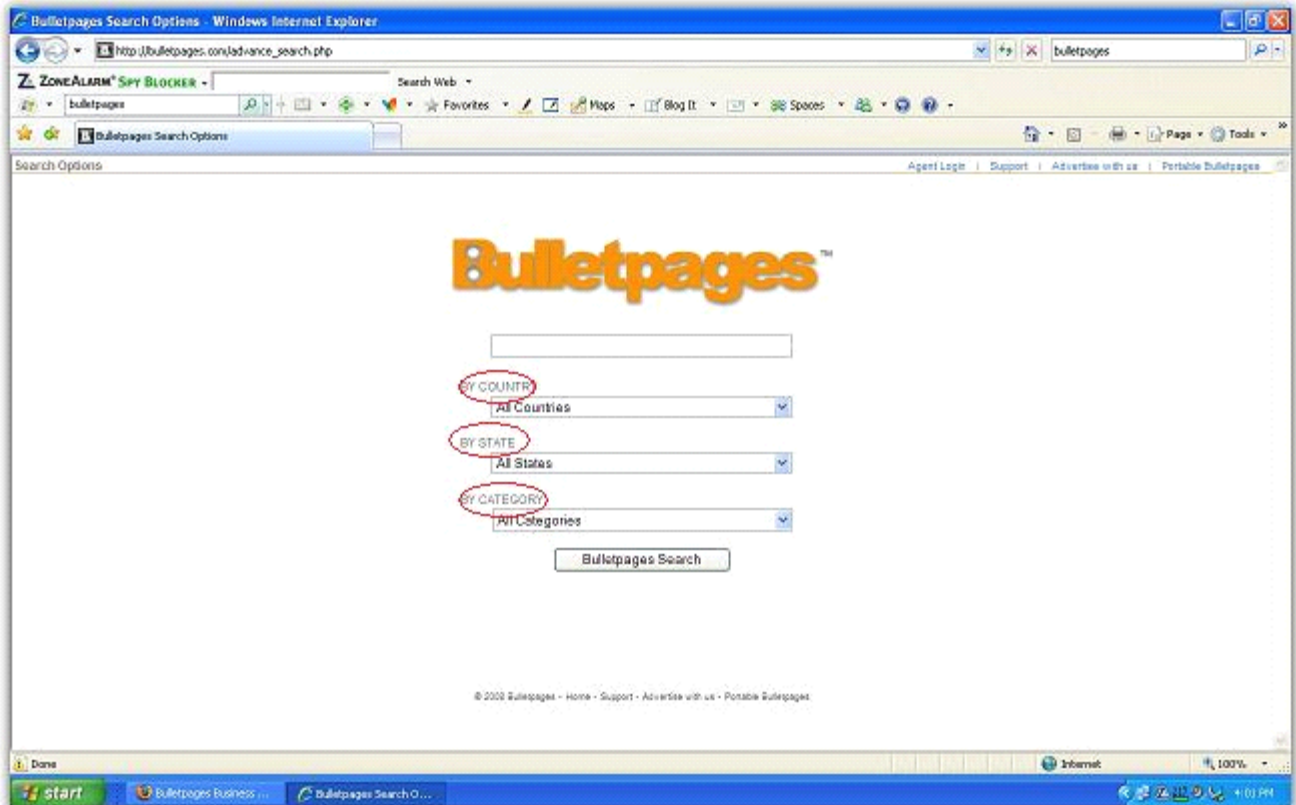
Bulletpages Search Options - Windows Internet Explorer

http://bulletpages.com/advance_search.php

bulletpages

ZoneAlarm Spy Blocker

Search Web

bulletpages

Favorites

Maps

Blog It

Spaces

Bulletpages Search Options

Page

Tools

Search Options

Agent Login | Support | Advertise with us | Portable Bulletpages

Bulletpages™

BY COUNTRY

All Countries

BY STATE

All States

BY CATEGORY

All Categories

Bulletpages Search

© 2008 Bulletpages - Home - Support - Advertise with us - Portable Bulletpages

Done

Internet

100%

start

Bulletpages Business ...

Bulletpages Search O...

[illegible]